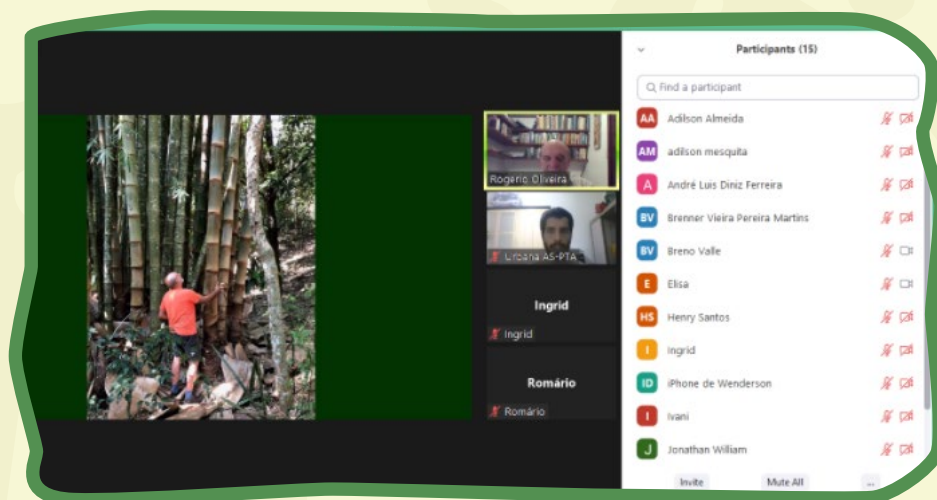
Participants (15)

Find a participant

Rogerio Oliveira

Urbana AS-PTA

Ingrid

Ingrid

Romário

Romário

AA Adilson Almeida
AM adilson mesquita
A André Luis Diniz Ferreira
BV Brenner Vieira Pereira Martins
BV Breno Valle
E Elisa
HS Henry Santos
I Ingrid
ID iPhone de Wenderson
I Ivani
J Jonathan William

Invite
Mute All
...